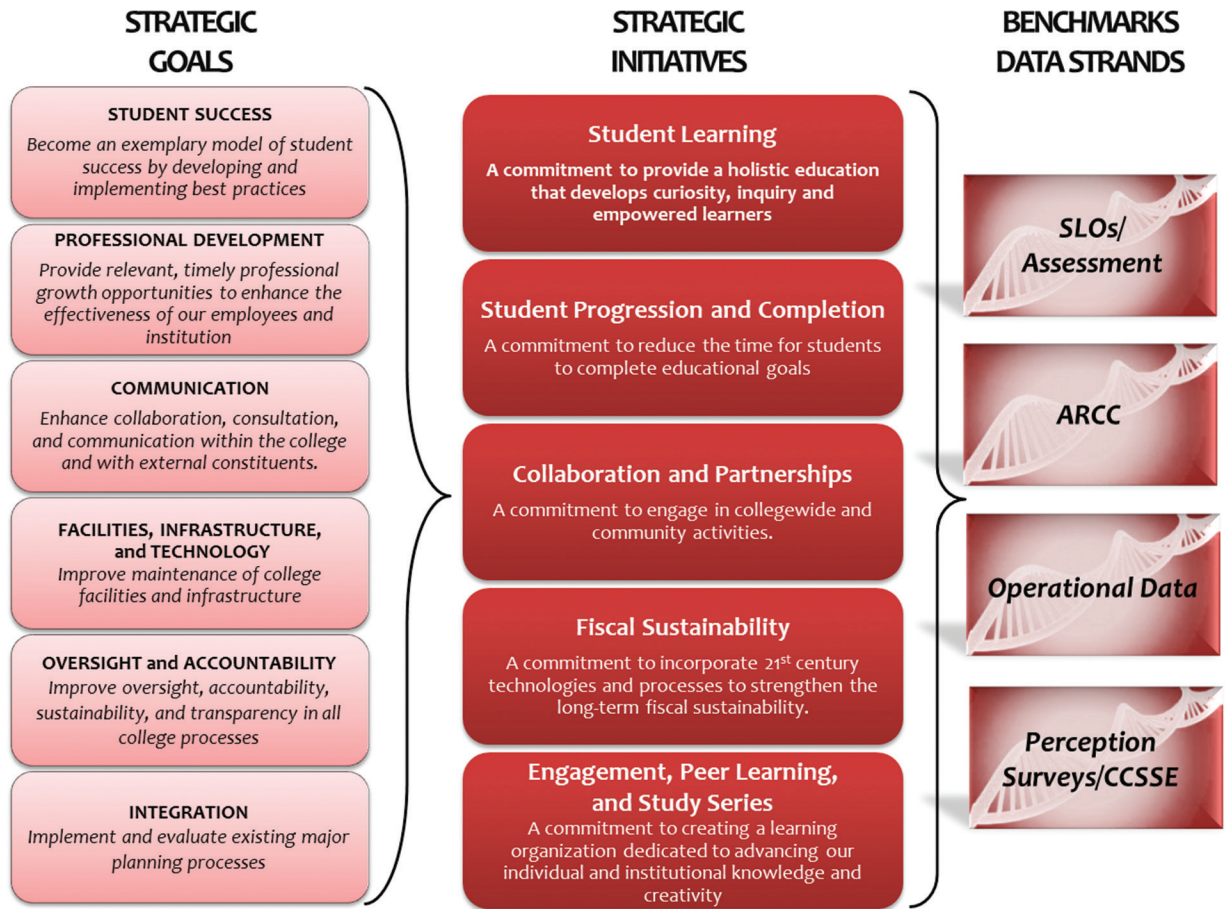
STRATEGIC GOALS

STUDENT SUCCESS
Become an exemplary model of student success by developing and implementing best practices

PROFESSIONAL DEVELOPMENT
Provide relevant, timely professional growth opportunities to enhance the effectiveness of our employees and institution

COMMUNICATION
Enhance collaboration, consultation, and communication within the college and with external constituents.

FACILITIES, INFRASTRUCTURE, and TECHNOLOGY
Improve maintenance of college facilities and infrastructure

OVERSIGHT and ACCOUNTABILITY
Improve oversight, accountability, sustainability, and transparency in all college processes

INTEGRATION
Implement and evaluate existing major planning processes

STRATEGIC INITIATIVES

Student Learning
A commitment to provide a holistic education that develops curiosity, inquiry and empowered learners

Student Progression and Completion
A commitment to reduce the time for students to complete educational goals

Collaboration and Partnerships
A commitment to engage in collegewide and community activities.

Fiscal Sustainability
A commitment to incorporate 21$^{st}$ century technologies and processes to strengthen the long-term fiscal sustainability.

Engagement, Peer Learning, and Study Series
A commitment to creating a learning organization dedicated to advancing our individual and institutional knowledge and creativity

BENCHMARKS DATA STRANDS

SLOs/ Assessment

ARCC

Operational Data

Perception Surveys/CCSSE